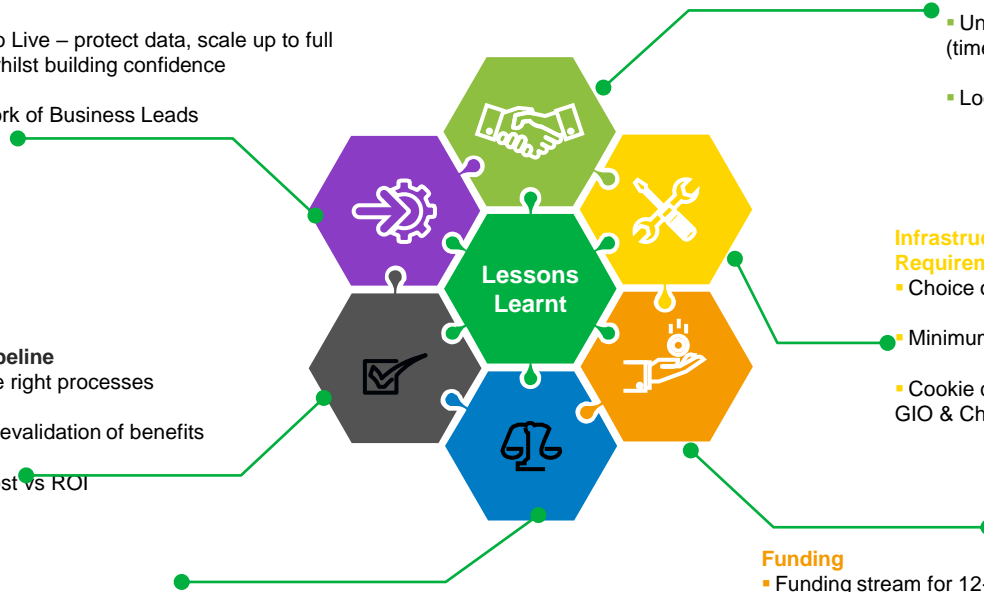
o Live – protect data, scale up to full hilst building confidence

ork of Business Leads

peline
e right processes

evalidation of benefits

st vs ROI

Lessons Learnt

Un (time

Lo

Infrastruc Requiren
Choice c

Minimur

Cookie c GIO & Ch

Funding
Funding stream for 12-